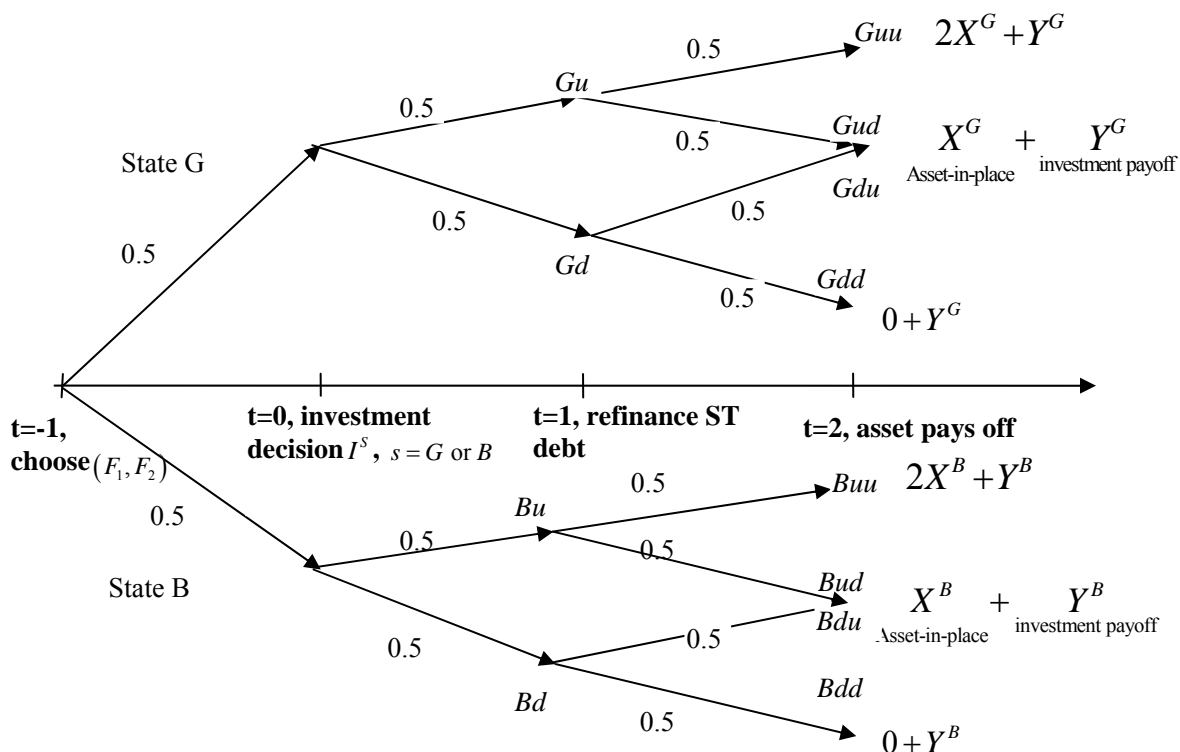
State G

0.5

0.5

$Gu$

0.5

$Guu$ $2X^G + Y^G$

0.5

$Gud$

$X^G$ + $Y^G$
Asset-in-place investment payoff

$Gdu$

0.5

0.5

$Gd$

$Gdd$

0.5

$0 + Y^G$

t=-1, choose $(F_1, F_2)$

t=0, investment decision $I^S$, $s = G$ or $B$

t=1, refinance ST debt

t=2, asset pays off

0.5

State B

$Bu$

0.5

0.5

$Buu$ $2X^B + Y^B$

0.5

$Bud$

$Bdu$

$X^B$ + $Y^B$
Asset-in-place investment payoff

0.5

0.5

$Bd$

$Bdd$

0.5

$0 + Y^B$